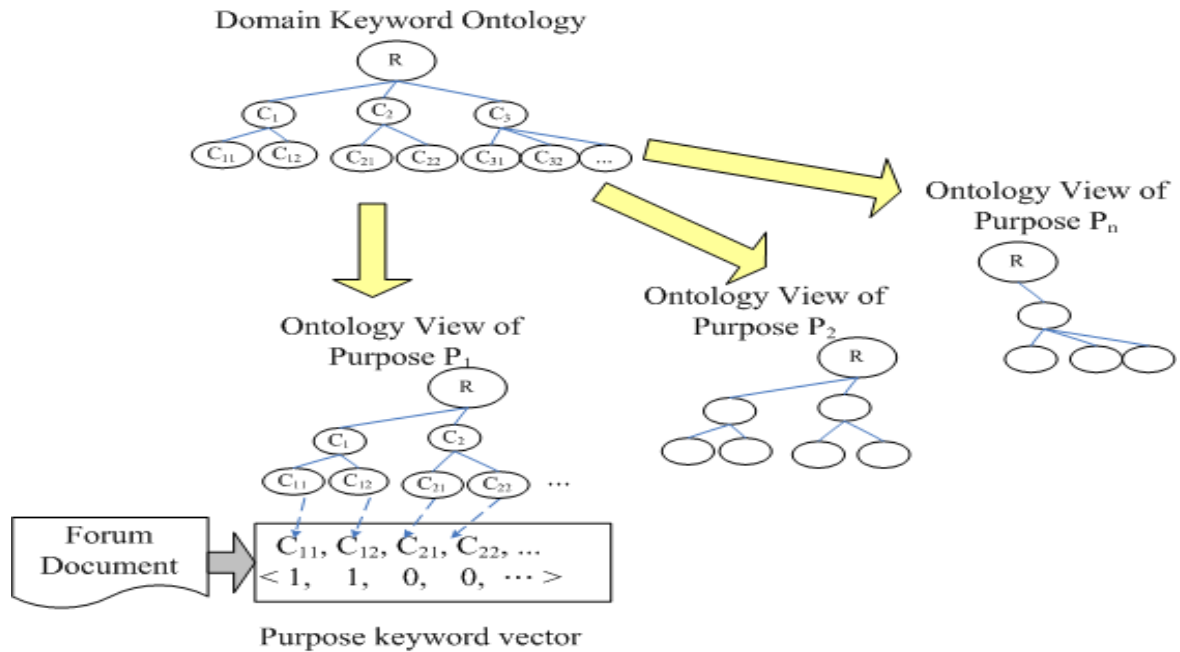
Domain Keyword Ontology

R

$C_1$ $C_2$ $C_3$

$C_{11}$ $C_{12}$ $C_{21}$ $C_{22}$ $C_{31}$ $C_{32}$ ...

Ontology View of Purpose $P_n$

R

Ontology View of Purpose $P_2$

R

Ontology View of Purpose $P_1$

R

$C_1$ $C_2$

$C_{11}$ $C_{12}$ $C_{21}$ $C_{22}$ ...

Forum Document

$C_{11}$, $C_{12}$, $C_{21}$, $C_{22}$, ...
$<1, 1, 0, 0, \cdots>$

Purpose keyword vector